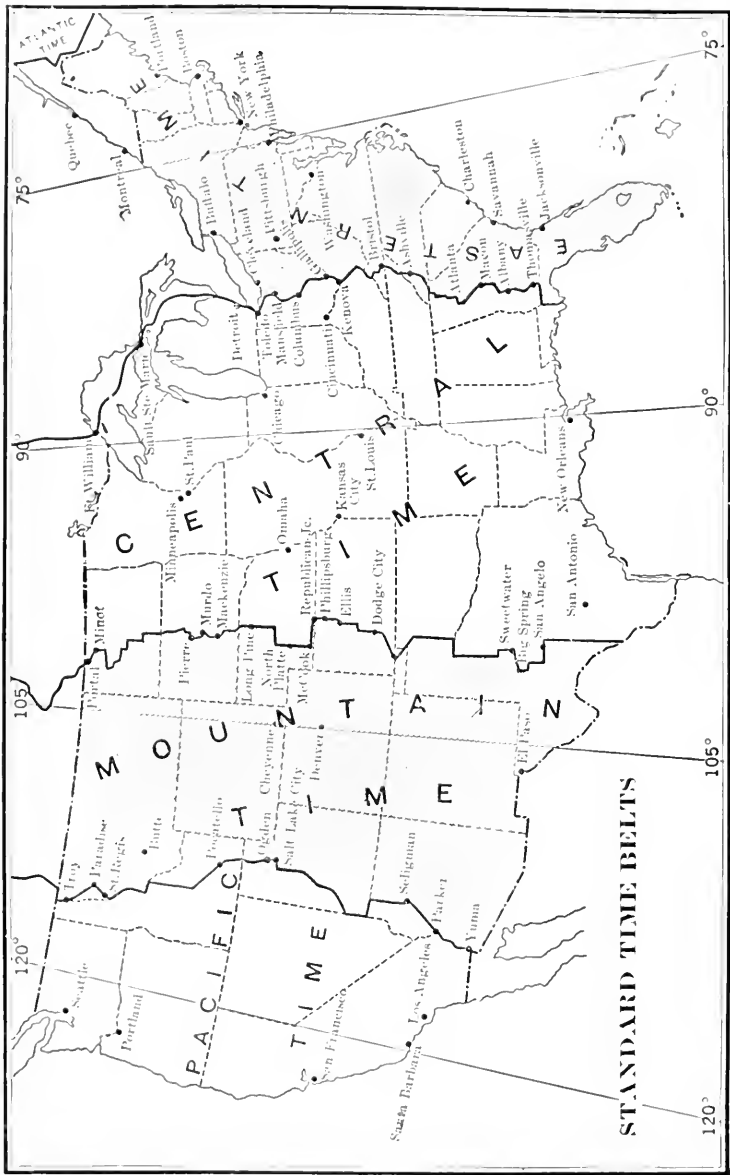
STANDARD TIME BELTS

ATLANTIC TIME

EASTERN TIME

CENTRAL TIME

MOUNTAIN TIME

PACIFIC TIME

75°
75°
90°
90°
105
105°
120°
120°
120°

Quebec
Portland
Boston
Montreal
New York
Philadelphia
Buffalo
Cleveland
Pittsburgh
Washington
Bristol
Asheville
Charleston
Savannah
Atlanta
Macon
Albany
Thomasville
Jacksonville
Detroit
Toledo
Mansfield
Columbus
Cincinnati
Kenova
Chicago
Saint Ste Marie
Ft. William
St. Paul
Minneapolis
Omaha
Kansas City
St. Louis
New Orleans
Minot
Portal
Pierre
Murdo
Mackenzie
Long Pine
North Platte
McCook
Republican Jc.
Phillipsburg
Ellis
Dodge City
Sweetwater
Big Spring
San Angelo
San Antonio
El Paso
Denver
Cheyenne
Ogden
Salt Lake City
Pocatello
Butte
Paradise
St. Regis
Troy
Seligman
Parker
Yuma
Seattle
Portland
San Francisco
Los Angeles
Santa Barbara